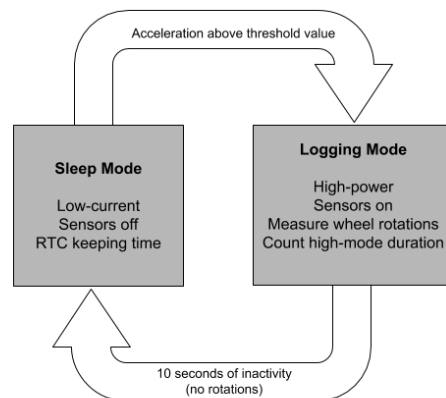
Acceleration above threshold value

Sleep Mode

Low-current
Sensors off
RTC keeping time

Logging Mode

High-power
Sensors on
Measure wheel rotations
Count high-mode duration

10 seconds of inactivity
(no rotations)